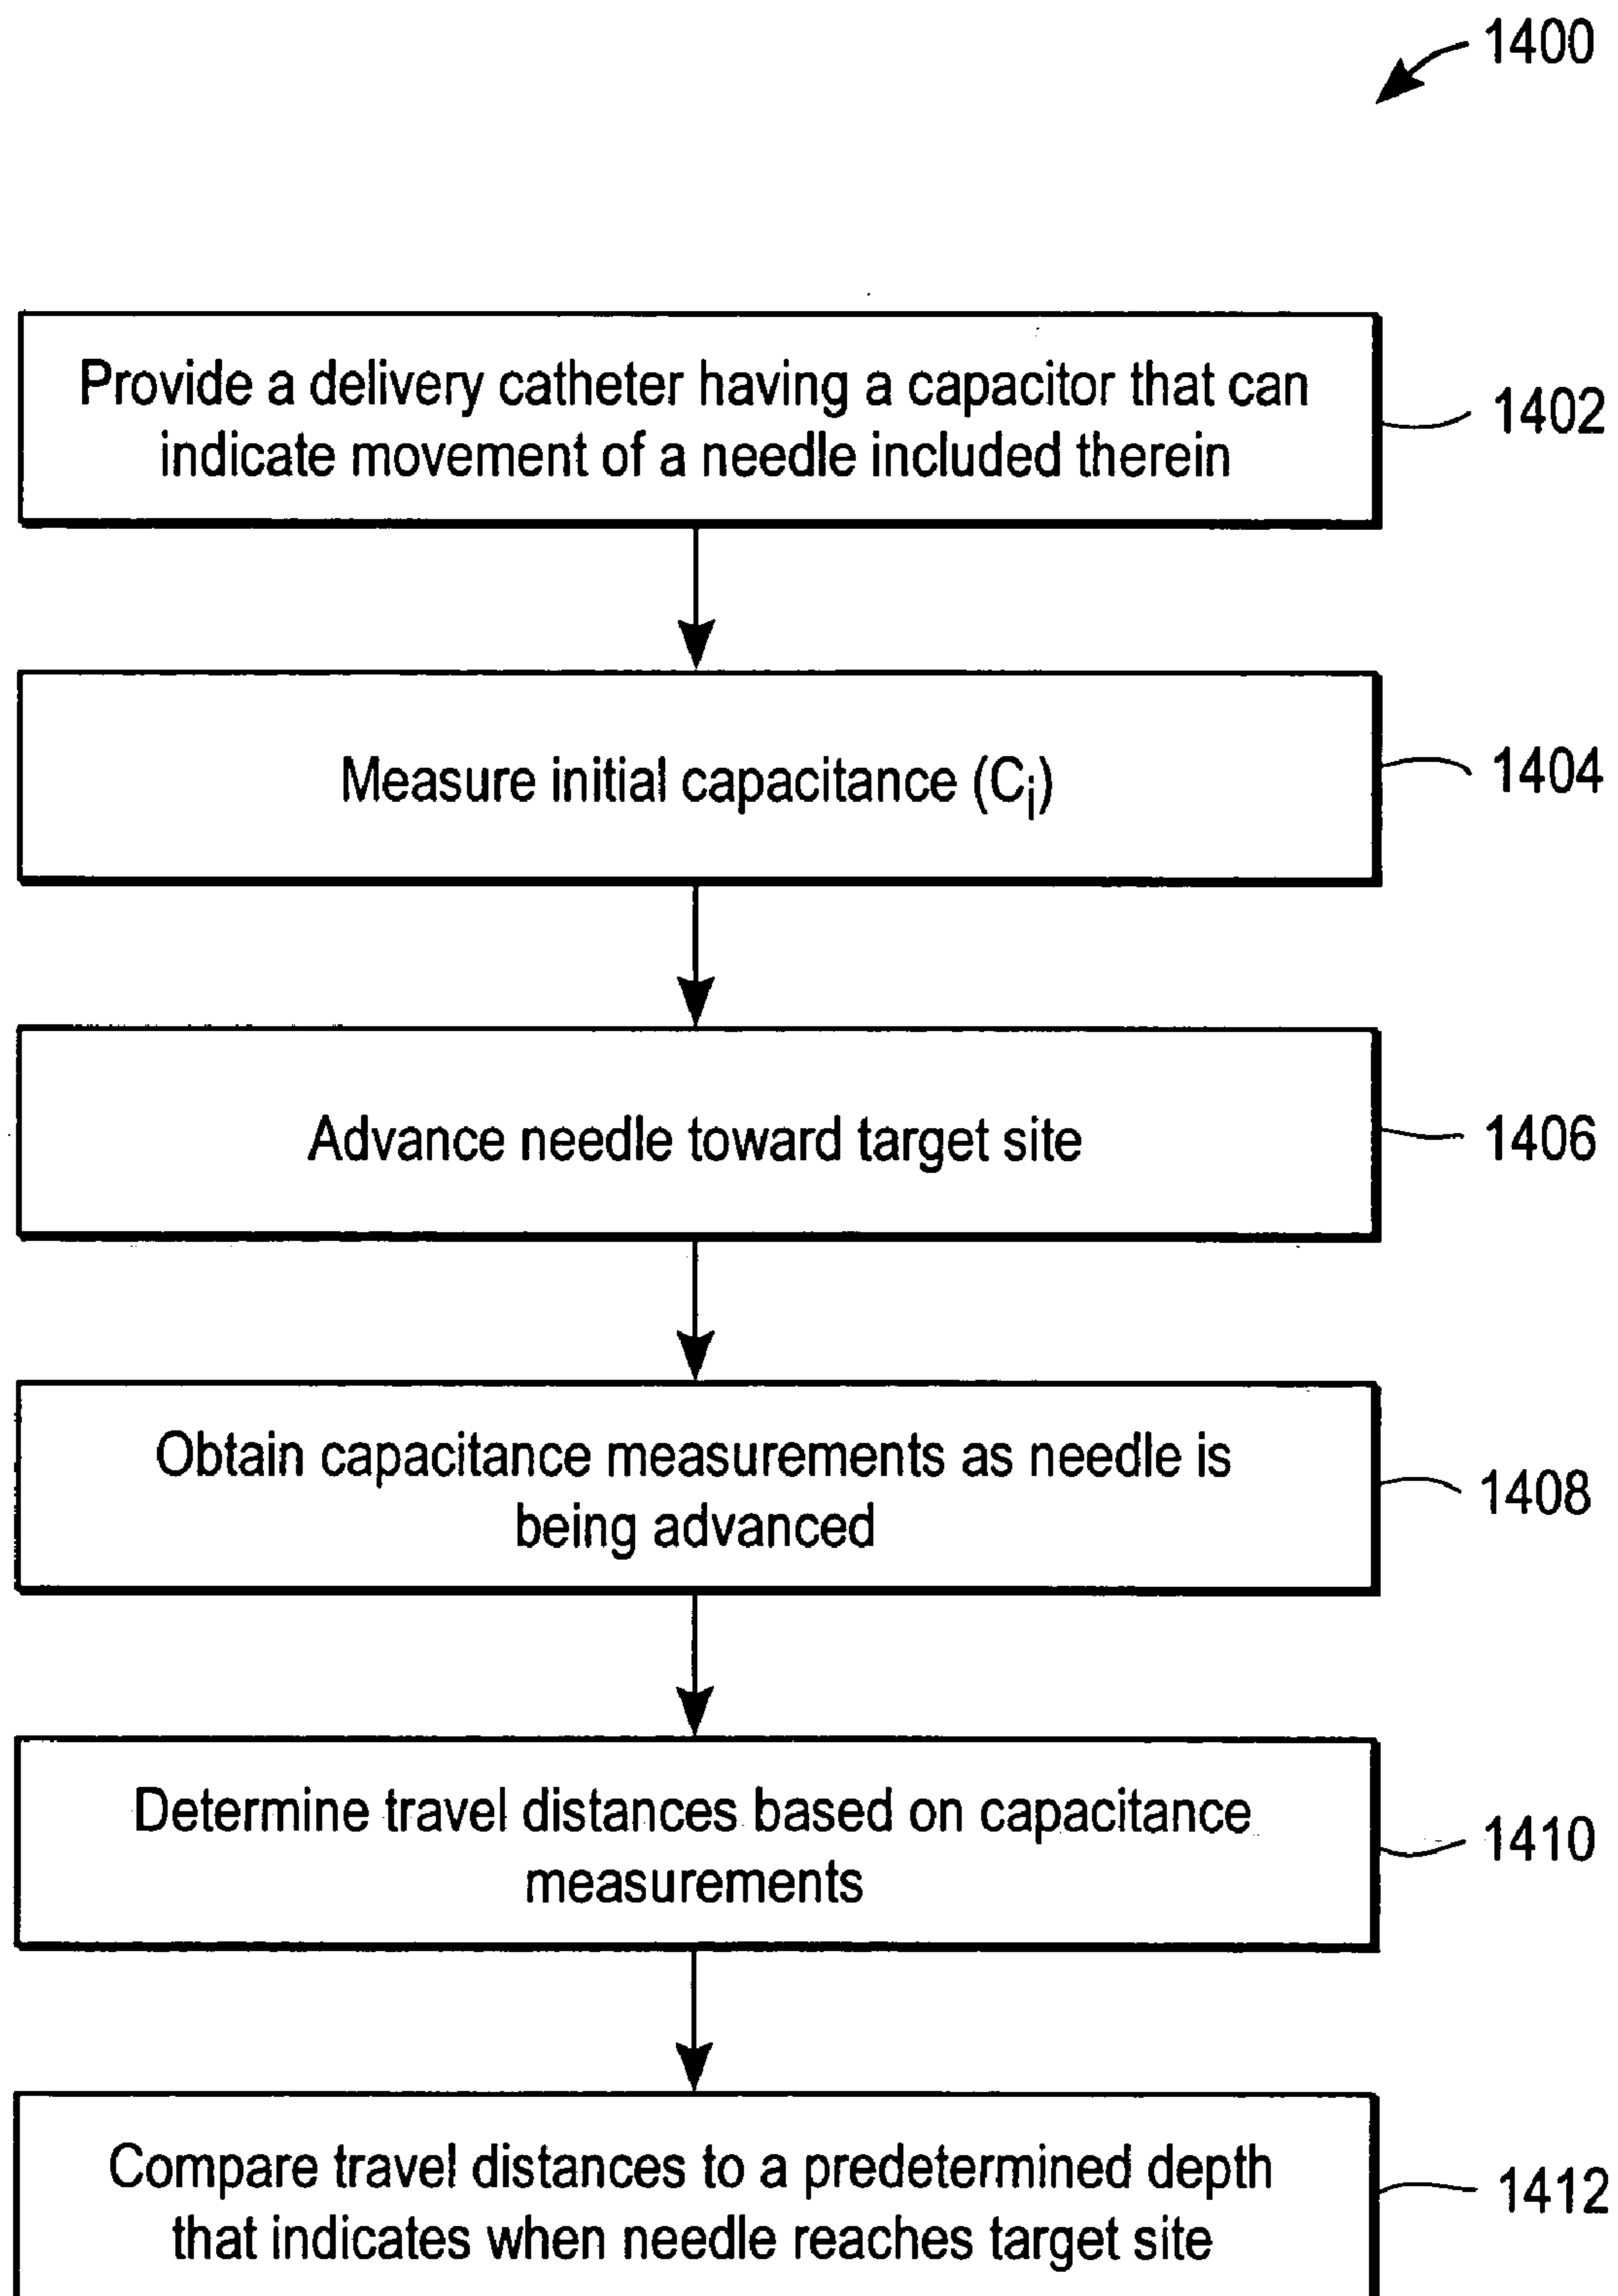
1400

Provide a delivery catheter having a capacitor that can indicate movement of a needle included therein

1402

Measure initial capacitance ($C_i$)

1404

Advance needle toward target site

1406

Obtain capacitance measurements as needle is being advanced

1408

Determine travel distances based on capacitance measurements

1410

Compare travel distances to a predetermined depth that indicates when needle reaches target site

1412